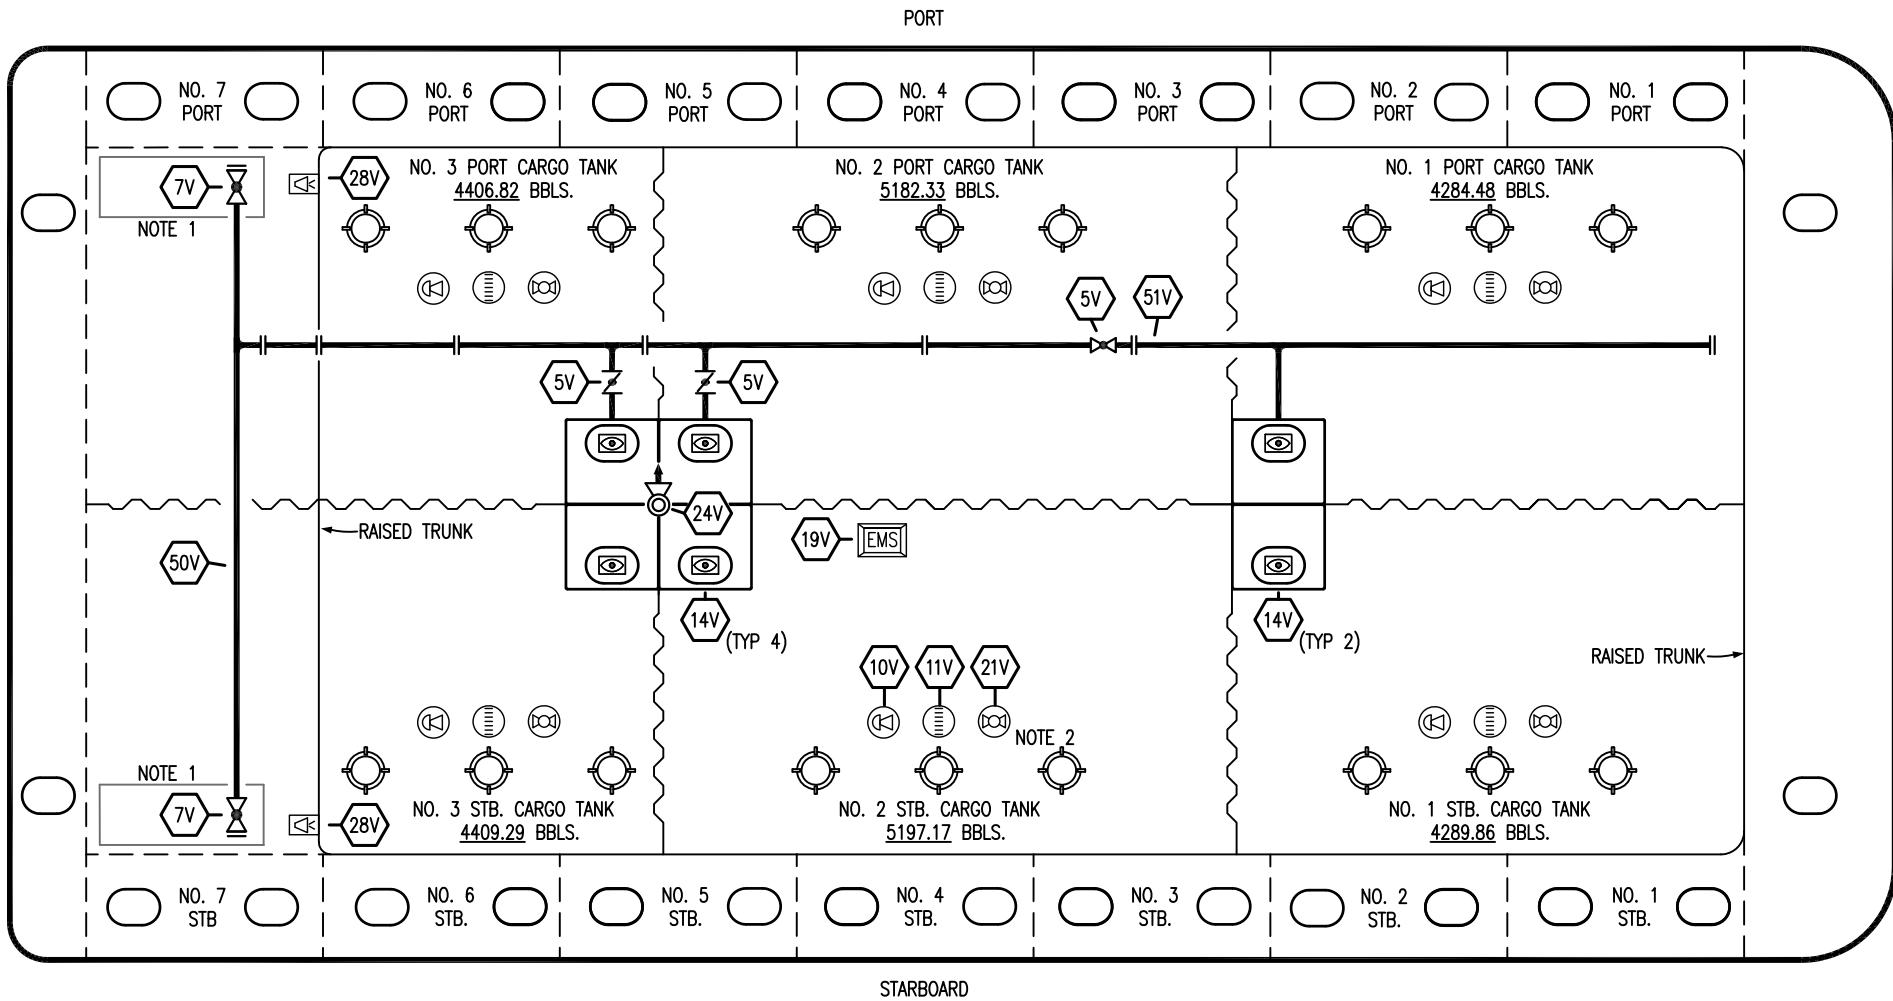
PORT

NO. 7 PORT
NO. 6 PORT
NO. 5 PORT
NO. 4 PORT
NO. 3 PORT
NO. 2 PORT
NO. 1 PORT

7V
NOTE 1
28V
NO. 3 PORT CARGO TANK
4406.82 BBLS.
NO. 2 PORT CARGO TANK
5182.33 BBLS.
NO. 1 PORT CARGO TANK
4284.48 BBLS.

5V
51V
5V
5V

24V
19V
EMS
RAISED TRUNK
50V
14V
(TYP 4)
14V
(TYP 2)
RAISED TRUNK

10V
11V
21V
NOTE 2

NOTE 1
7V
28V
NO. 3 STB. CARGO TANK
4409.29 BBLS.
NO. 2 STB. CARGO TANK
5197.17 BBLS.
NO. 1 STB. CARGO TANK
4289.86 BBLS.

NO. 7 STB
NO. 6 STB.
NO. 5 STB.
NO. 4 STB.
NO. 3 STB.
NO. 2 STB.
NO. 1 STB.

STARBOARD